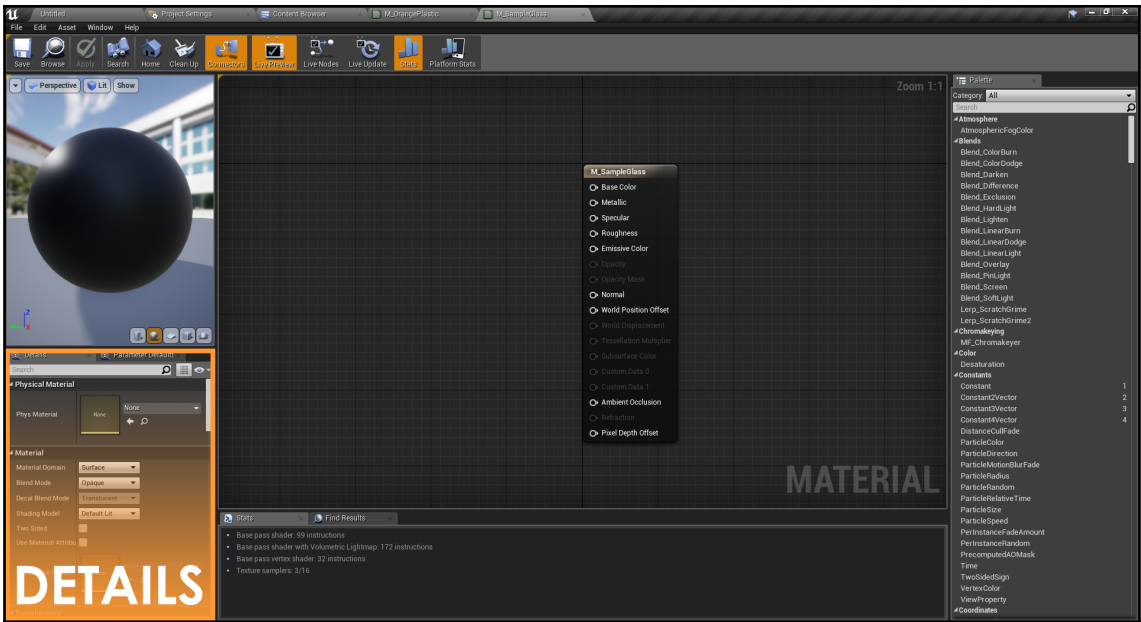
Untitled | Project Settings | Content Browser | M_OrangePlastic | M_SampleGlass

File Edit Asset Window Help

Save Browse Apply Search Home Clean Up Connectors Live Preview Live Nodes Live Update Stats Platform Stats

Perspective Lit Show

Zoom 1:1

M_SampleGlass
Base Color
Metallic
Specular
Roughness
Emissive Color
Opacity
Opacity Mask
Normal
World Position Offset
World Displacement
Tessellation Multiplier
Subsurface Color
Custom Data 0
Custom Data 1
Ambient Occlusion
Refraction
Pixel Depth Offset

MATERIAL

Details | Parameter Defaults

Search

Physical Material
Phys Material None None

Material
Material Domain Surface
Blend Mode Opaque
Decal Blend Mode Translucent
Shading Model Default Lit
Two Sided
Use Material Attributes

DETAILS

Stats | Find Results

• Base pass shader: 99 instructions
• Base pass shader with Volumetric Lightmap: 172 instructions
• Base pass vertex shader: 32 instructions
• Texture samplers: 3/16

Palette
Category: All
Search
Atmosphere
AtmosphericFogColor
Blends
Blend_ColorBurn
Blend_ColorDodge
Blend_Darken
Blend_Difference
Blend_Exclusion
Blend_HardLight
Blend_Lighten
Blend_LinearBurn
Blend_LinearDodge
Blend_LinearLight
Blend_Overlay
Blend_PinLight
Blend_Screen
Blend_SoftLight
Lerp_ScratchGrime
Lerp_ScratchGrime2
Chromakeying
MF_Chromakeyer
Color
Desaturation
Constants
Constant 1
Constant2Vector 2
Constant3Vector 3
Constant4Vector 4
DistanceCullFade
ParticleColor
ParticleDirection
ParticleMotionBlurFade
ParticleRadius
ParticleRandom
ParticleRelativeTime
ParticleSize
ParticleSpeed
PerInstanceFadeAmount
PerInstanceRandom
PrecomputedAOMask
Time
TwoSidedSign
VertexColor
ViewProperty
Coordinates